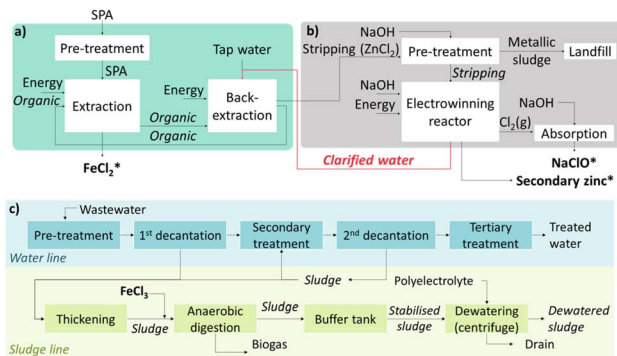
a)

SPA

Pre-treatment

SPA

Energy

Organic

Extraction

Tap water

Energy

Back-extraction

Organic

Organic

$FeCl_2$*

b)

NaOH

Stripping ($ZnCl_2$)

Pre-treatment

Metallic sludge

Landfill

Stripping

NaOH

Energy

Electrowinning reactor

NaOH

$Cl_2$(g)

Absorption

Clarified water

NaClO*

Secondary zinc*

c)

Wastewater

Pre-treatment

1st decantation

Secondary treatment

2nd decantation

Tertiary treatment

Treated water

Water line

Sludge

Polyelectrolyte

$FeCl_3$

Thickening

Sludge

Anaerobic digestion

Sludge

Buffer tank

Stabilised sludge

Dewatering (centrifuge)

Dewatered sludge

Biogas

Drain

Sludge line